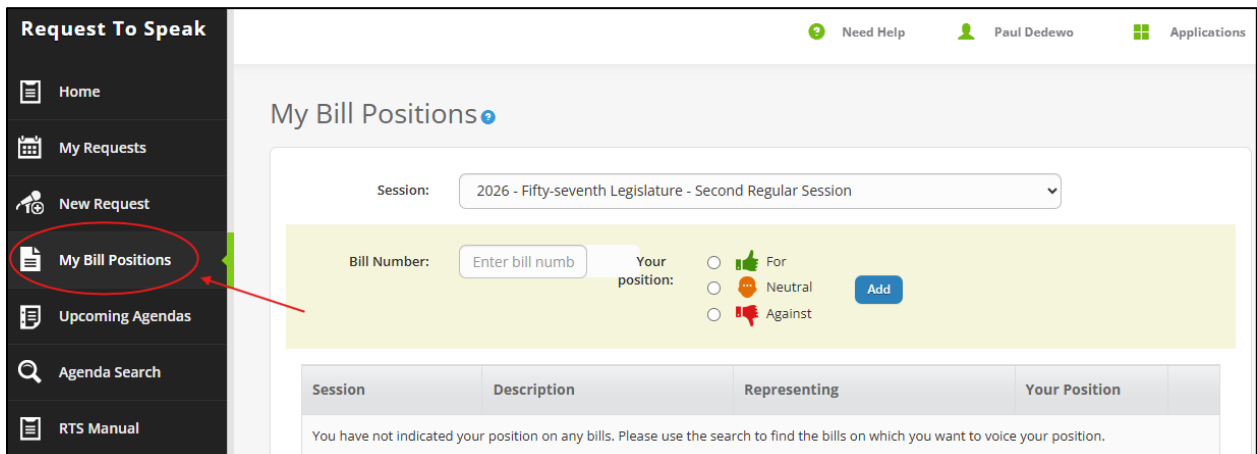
Request To Speak

Home

My Requests

New Request

My Bill Positions

Upcoming Agendas

Agenda Search

RTS Manual

Need Help

Paul Dedewo

Applications

My Bill Positions

Session: 2026 - Fifty-seventh Legislature - Second Regular Session

Bill Number: Enter bill numb

Your position:

For

Neutral

Against

Add

| Session | Description | Representing | Your Position | |
|---|---|---|---|---|
| You have not indicated your position on any bills. Please use the search to find the bills on which you want to voice your position. | | | | |